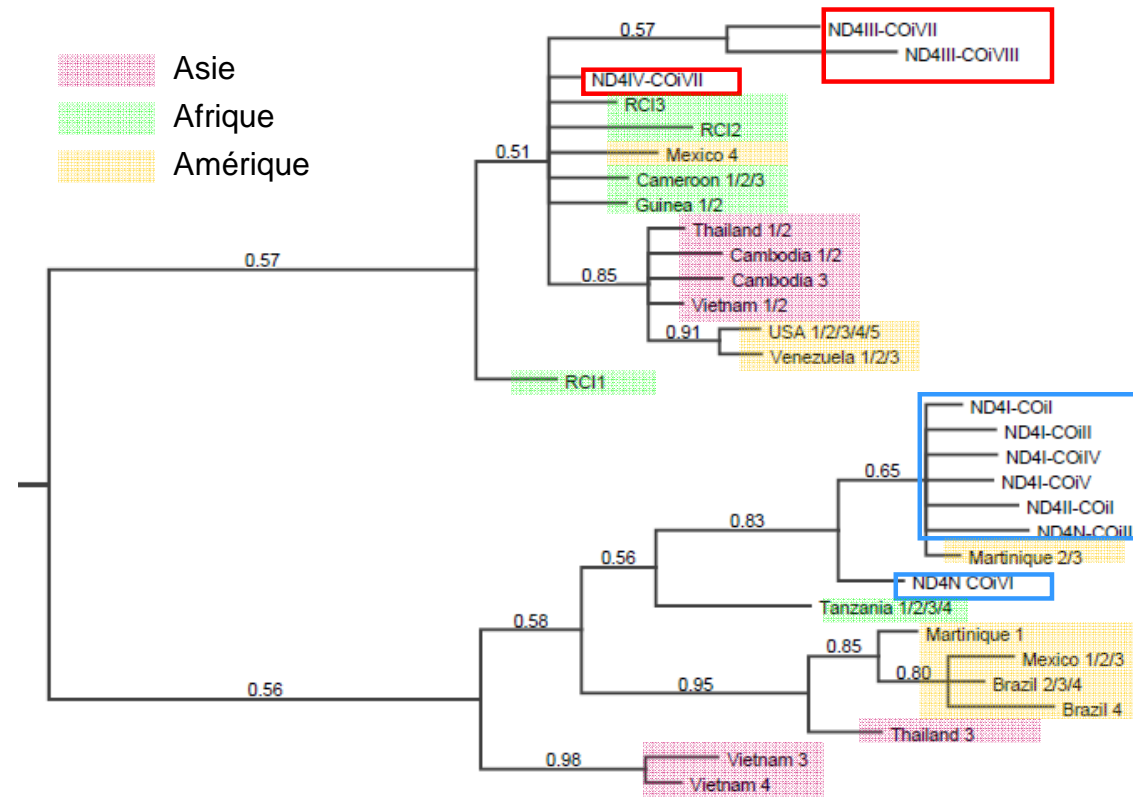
Asie
Afrique
Amérique

0.57
ND4III-COiVII
ND4III-COiVIII
ND4IV-COiVII
RCI3
RCI2
0.51
Mexico 4
Cameroon 1/2/3
Guinea 1/2
0.57
Thailand 1/2
Cambodia 1/2
0.85
Cambodia 3
Vietnam 1/2
0.91
USA 1/2/3/4/5
Venezuela 1/2/3
RCI1

ND4I-COiI
ND4I-COiII
ND4I-COiIV
0.65
ND4I-COiV
ND4II-COiI
0.83
ND4N-COiII
0.56
Martinique 2/3
ND4N COiVI
Tanzania 1/2/3/4
0.58
Martinique 1
0.85
Mexico 1/2/3
0.80
Brazil 2/3/4
0.56
0.95
Brazil 4
Thailand 3
0.98
Vietnam 3
Vietnam 4